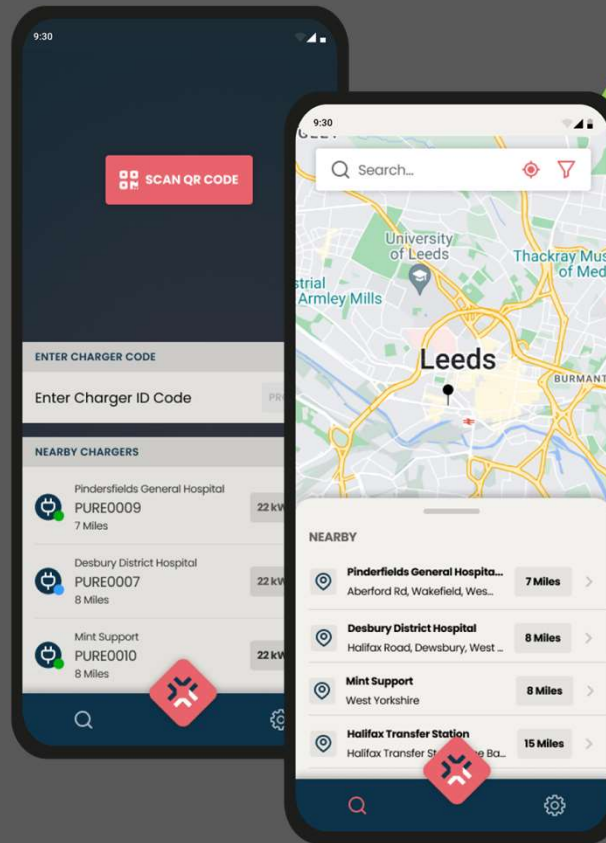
9:30

SCAN QR CODE

ENTER CHARGER CODE

Enter Charger ID Code

PR

NEARBY CHARGERS

Pindersfields General Hospital
PURE0009
7 Miles
22 kW

Desbury District Hospital
PURE0007
8 Miles
22 kW

Mint Support
PURE0010
8 Miles
22 kW

9:30

Search...

University of Leeds

Thackray Mus of Med

strial Armley Mills

Leeds

BURMANT

NEARBY

Pinderfields General Hospita...
Aberford Rd, Wakefield, Wes...
7 Miles

Desbury District Hospital
Halifax Road, Dewsbury, West ...
8 Miles

Mint Support
West Yorkshire
8 Miles

Halifax Transfer Station
Halifax Transfer St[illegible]e Ba...
15 Miles